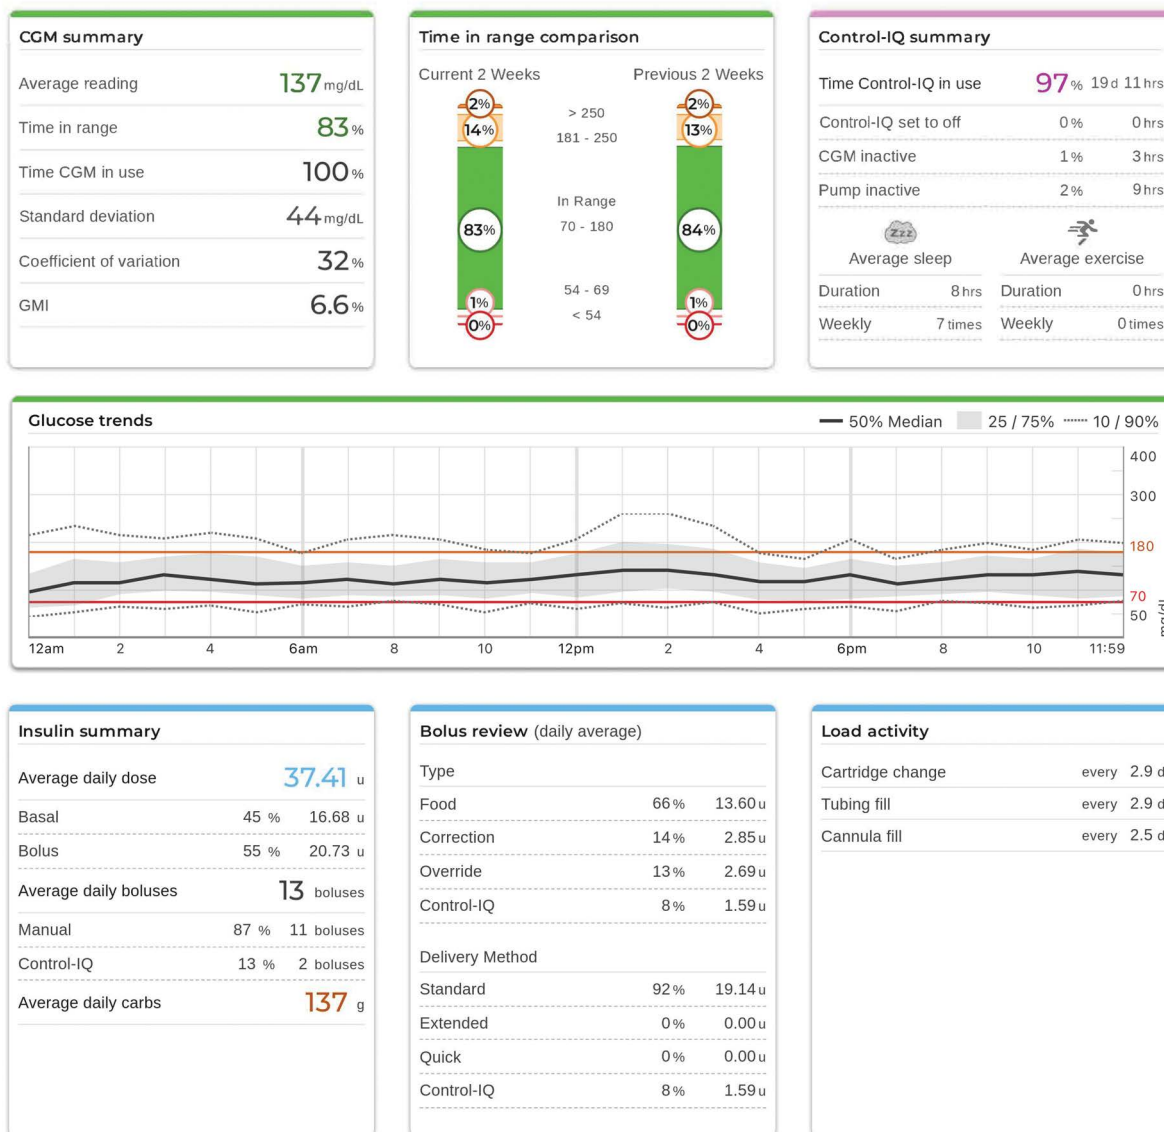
CGM summary

| | |
|---|---|
| Average reading | 137 mg/dL |
| Time in range | 83 % |
| Time CGM in use | 100 % |
| Standard deviation | 44 mg/dL |
| Coefficient of variation | 32 % |
| GMI | 6.6 % |

Time in range comparison

Current 2 Weeks

Previous 2 Weeks

2% > 250 2%
14% 181 - 250 13%
83% In Range 70 - 180 84%
1% 54 - 69 1%
0% < 54 0%

Control-IQ summary

| | | |
|---|---|---|
| Time Control-IQ in use | 97 % | 19 d 11 hrs |
| Control-IQ set to off | 0 % | 0 hrs |
| CGM inactive | 1 % | 3 hrs |
| Pump inactive | 2 % | 9 hrs |

Zzz

Average sleep

| | |
|---|---|
| Duration | 8 hrs |
| Weekly | 7 times |

Average exercise

| | |
|---|---|
| Duration | 0 hrs |
| Weekly | 0 times |

Glucose trends

50% Median 25 / 75% 10 / 90%

400 300 180 70 50 mg/dL

12am 2 4 6am 8 10 12pm 2 4 6pm 8 10 11:59

Insulin summary

| | | |
|---|---|---|
| Average daily dose | | 37.41 u |
| Basal | 45 % | 16.68 u |
| Bolus | 55 % | 20.73 u |
| Average daily boluses | | 13 boluses |
| Manual | 87 % | 11 boluses |
| Control-IQ | 13 % | 2 boluses |
| Average daily carbs | | 137 g |

Bolus review (daily average)

| Type | | |
|---|---|---|
| Food | 66 % | 13.60 u |
| Correction | 14 % | 2.85 u |
| Override | 13 % | 2.69 u |
| Control-IQ | 8 % | 1.59 u |

| Delivery Method | | |
|---|---|---|
| Standard | 92 % | 19.14 u |
| Extended | 0 % | 0.00 u |
| Quick | 0 % | 0.00 u |
| Control-IQ | 8 % | 1.59 u |

Load activity

| | |
|---|---|
| Cartridge change | every 2.9 d |
| Tubing fill | every 2.9 d |
| Cannula fill | every 2.5 d |